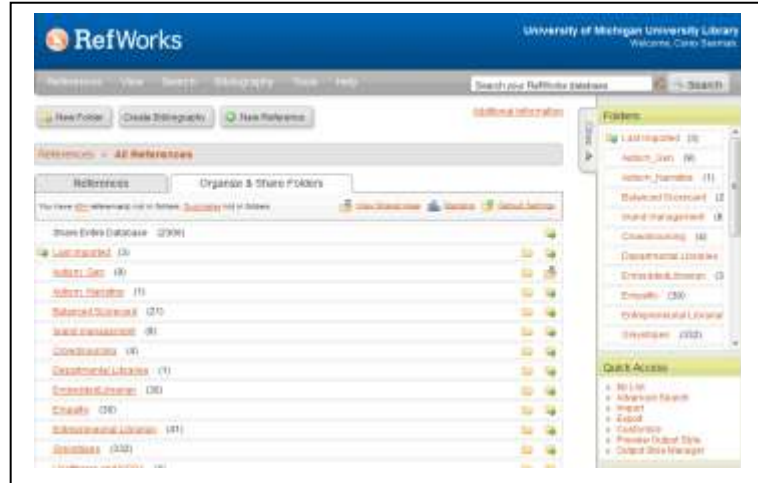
RefWorks

University of Michigan University Library
Welcome, Coro Seaman

References View Search Bibliography Tools Help

Search your RefWorks database

Search

New Folder Create Bibliography New Reference

Additional Information

References > All References

References Organize & Share Folders

You have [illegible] references not in folders. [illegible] not in folders.

View Shared now Sharing Default Settings

Share Entire Database (2306)

Last Imported (3)

Action_Gen (8)

Action_Narrative (1)

Balanced Scorecard (21)

Brand management (8)

Crowdsourcing (4)

Departmental Libraries (1)

Embedded Librarian (36)

Empathy (38)

Entrepreneurial Librarian (41)

Ethnography (332)

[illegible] (5)

Folders

Last Imported (3)

Action_Gen (8)

Action_Narrative (1)

Balanced Scorecard (2

Brand management (8

Crowdsourcing (4)

Departmental Libraries

Embedded Librarian (3

Empathy (38)

Entrepreneurial Librarian

Ethnography (332)

Quick Access

My List
Advanced Search
Import
Export
Customize
Preview Output Style
Output Style Manager